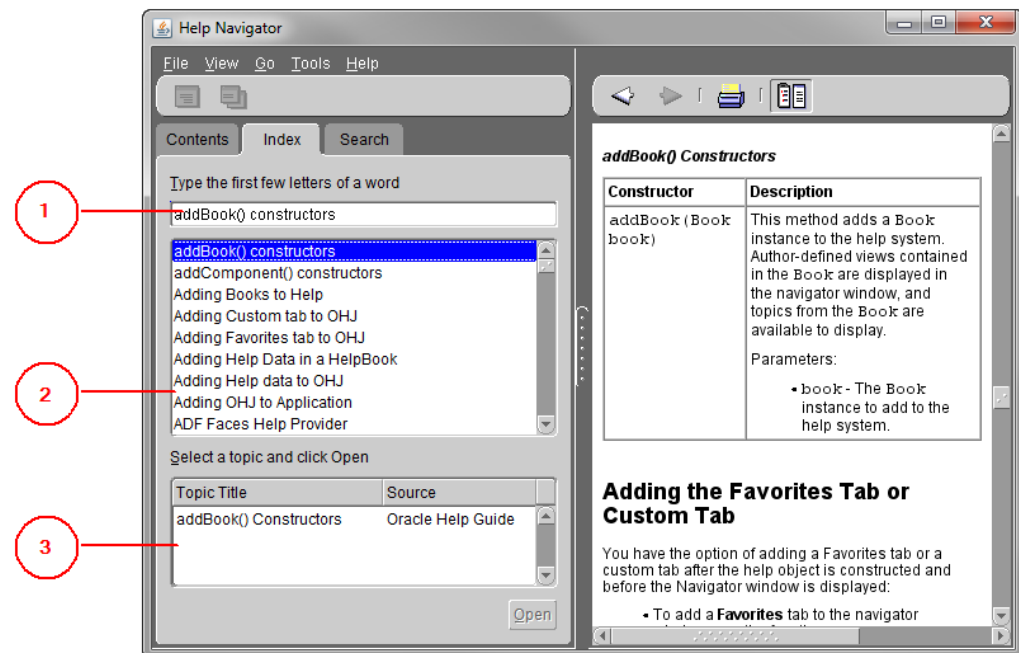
Help Navigator

File View Go Tools Help

Contents Index Search

Type the first few letters of a word

addBook() constructors

addBook() constructors
addComponent() constructors
Adding Books to Help
Adding Custom tab to OHJ
Adding Favorites tab to OHJ
Adding Help Data in a HelpBook
Adding Help data to OHJ
Adding OHJ to Application
ADF Faces Help Provider

Select a topic and click Open

| Topic Title | Source |
|---|---|
| addBook() Constructors | Oracle Help Guide |

Open

1

2

3

addBook() Constructors

| Constructor | Description |
|---|---|
| addBook(Book book) | This method adds a Book instance to the help system. Author-defined views contained in the Book are displayed in the navigator window, and topics from the Book are available to display. Parameters: • book - The Book instance to add to the help system. |

Adding the Favorites Tab or Custom Tab

You have the option of adding a Favorites tab or a custom tab after the help object is constructed and before the Navigator window is displayed:

• To add a Favorites tab to the navigator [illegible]